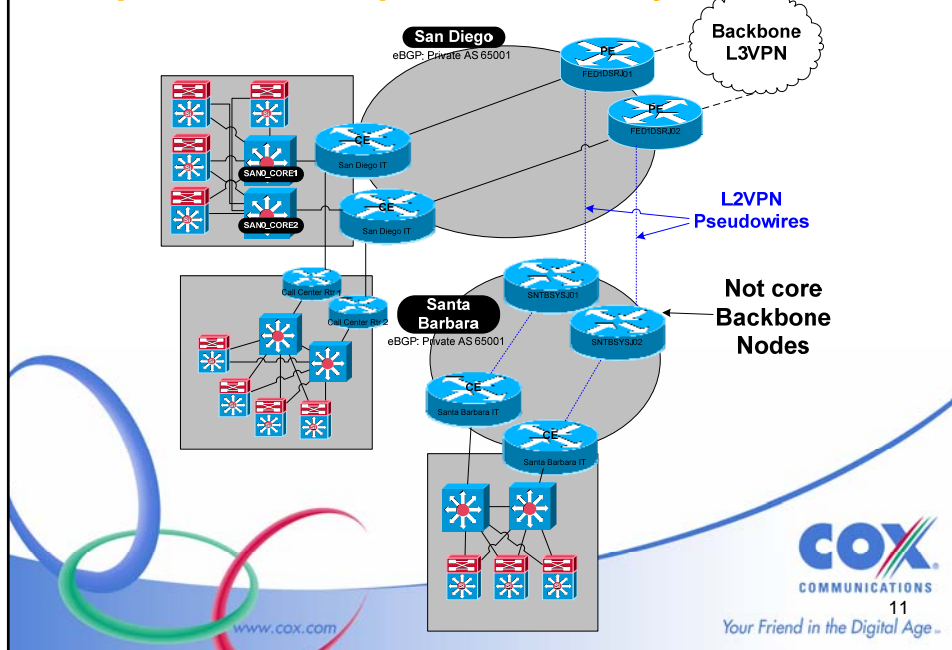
San Diego
eBGP: Private AS 65001

Backbone L3VPN

PE
FED1DSRJ01

PE
FED1DSRJ02

CE
San Diego IT

SAN0_CORE1

CE
San Diego IT

SAN0_CORE2

L2VPN Pseudowires

Call Center Rtr 1

Call Center Rtr 2

SNTBSYSJ01

Santa Barbara
eBGP: Private AS 65001

SNTBSYSJ02

Not core Backbone Nodes

CE
Santa Barbara IT

CE
Santa Barbara IT

COX
COMMUNICATIONS
11
Your Friend in the Digital Age

www.cox.com